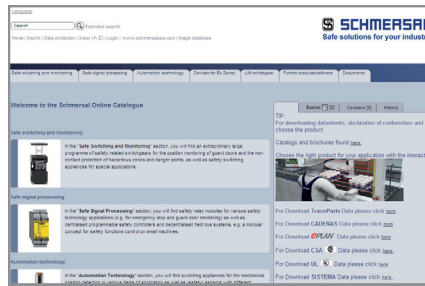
Language

Search

Extended search

Home | Imprint | Data protection | Index (A–Z) | Login | www.schmersal.com | Image database

SCHMERSAL

Safe solutions for your industry

Safe switching and monitoring | Safe signal processing | Automation technology | Devices for Ex Zones | Lift switchgear | Further product software | Downloads

Welcome to the Schmersal Online Catalogue

Safe switching and monitoring

In the "Safe Switching and Monitoring" section, you will find an extraordinary large programme of safety-related switchgears for the position monitoring of guard doors and the non-contact protection of hazardous zones and danger points, as well as safety switching appliances for special applications.

Safe signal processing

In the "Safe Signal Processing" section, you will find safety relay modules for various safety technology applications (e.g. for emergency stop and guard door monitoring) as well as centralised programmable safety controllers and decentralised field bus systems, e.g. a modular concept for safety functions control on small machines.

Automation technology

In the "Automation Technology" section, you will find switching appliances for the mechanical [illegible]

Basket [0] | Compare [0] | History

TIP:
For downloading datasheets, declaration of conformities and choose the product.

Catalogs and brochures found here.

Choose the right product for your application with the interact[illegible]

For Download TraceParts Data please click here.

For Download CADENAS Data please click here.

For Download EPLAN Data please click here.

For Download CSA Data please click here.

For Download UL Data please click here.

For Download SISTEMA Data please click here.